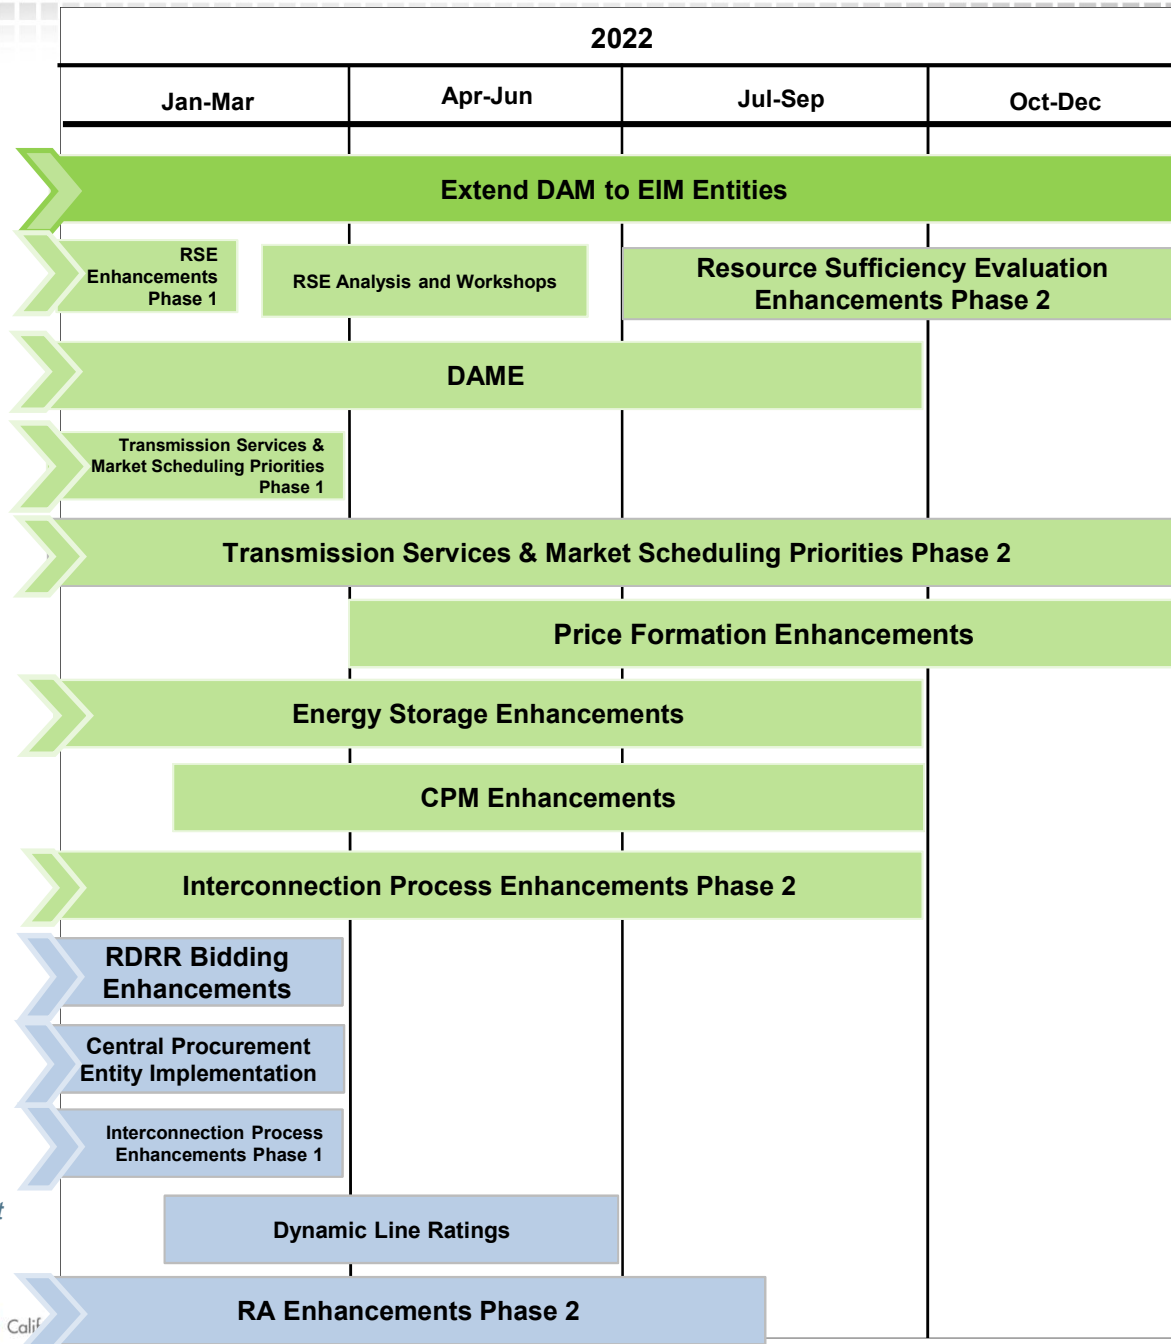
2022

| Jan-Mar | Apr-Jun | Jul-Sep | Oct-Dec |
|---|---|---|---|

Extend DAM to EIM Entities

RSE Enhancements Phase 1

RSE Analysis and Workshops

Resource Sufficiency Evaluation Enhancements Phase 2

DAME

Transmission Services & Market Scheduling Priorities Phase 1

Transmission Services & Market Scheduling Priorities Phase 2

Price Formation Enhancements

Energy Storage Enhancements

CPM Enhancements

Interconnection Process Enhancements Phase 2

RDRR Bidding Enhancements

Central Procurement Entity Implementation

Interconnection Process Enhancements Phase 1

Dynamic Line Ratings

RA Enhancements Phase 2

Calif